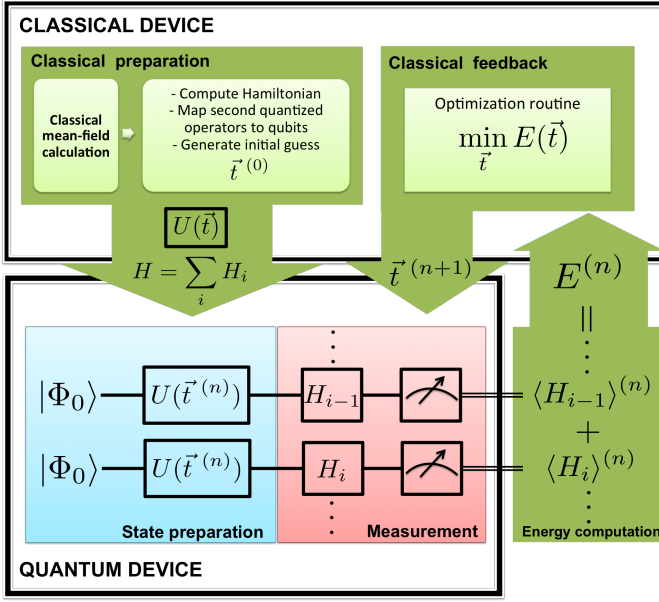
CLASSICAL DEVICE

Classical preparation

Classical mean-field calculation

- Compute Hamiltonian
- Map second quantized operators to qubits
- Generate initial guess
$\vec{t}^{\,(0)}$

Classical feedback

Optimization routine
$\min_{\vec{t}} E(\vec{t})$

$U(\vec{t})$
$H = \sum_i H_i$

$\vec{t}^{\,(n+1)}$

$E^{(n)}$
$||$

$|\Phi_0\rangle$ $U(\vec{t}^{\,(n)})$ $H_{i-1}$ $\langle H_{i-1}\rangle^{(n)}$
$+$
$|\Phi_0\rangle$ $U(\vec{t}^{\,(n)})$ $H_i$ $\langle H_i\rangle^{(n)}$

State preparation

Measurement

Energy computation

QUANTUM DEVICE